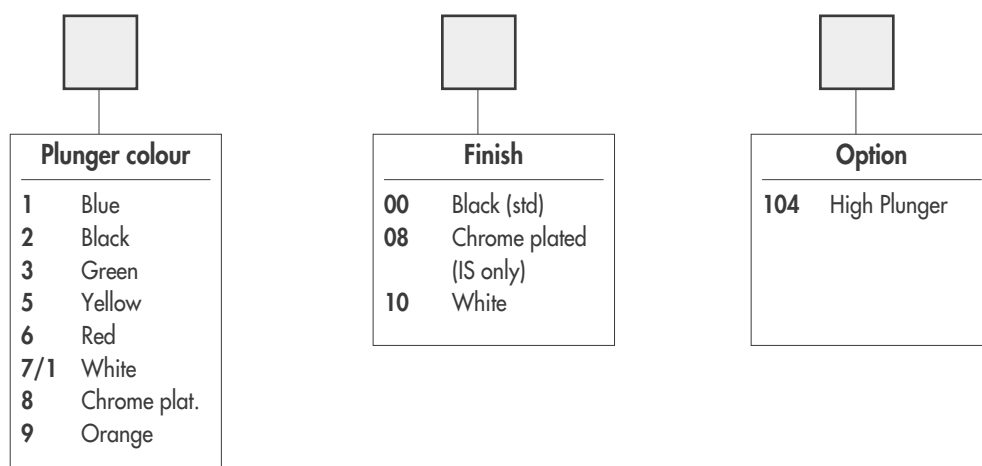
**Plunger colour**

| | |
|---|---|
| **1** | Blue |
| **2** | Black |
| **3** | Green |
| **5** | Yellow |
| **6** | Red |
| **7/1** | White |
| **8** | Chrome plat. |
| **9** | Orange |

**Finish**

| | |
|---|---|
| **00** | Black (std) |
| **08** | Chrome plated (IS only) |
| **10** | White |

**Option**

| | |
|---|---|
| **104** | High Plunger |